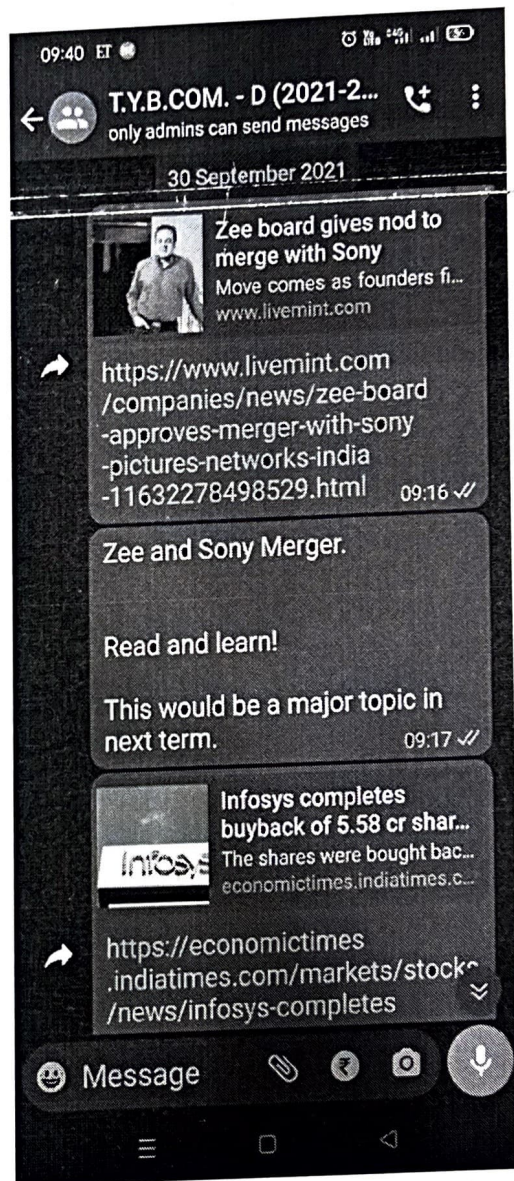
09:40 ET

T.Y.B.COM. - D (2021-2...
only admins can send messages

30 September 2021

Zee board gives nod to merge with Sony
Move comes as founders fi...
www.livemint.com

https://www.livemint.com/companies/news/zee-board-approves-merger-with-sony-pictures-networks-india-11632278498529.html 09:16

Zee and Sony Merger.

Read and learn!

This would be a major topic in next term. 09:17

Infosys completes buyback of 5.58 cr shar...
The shares were bought bac...
economictimes.indiatimes.c...

Infosys

https://economictimes.indiatimes.com/markets/stock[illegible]/news/infosys-completes

Message